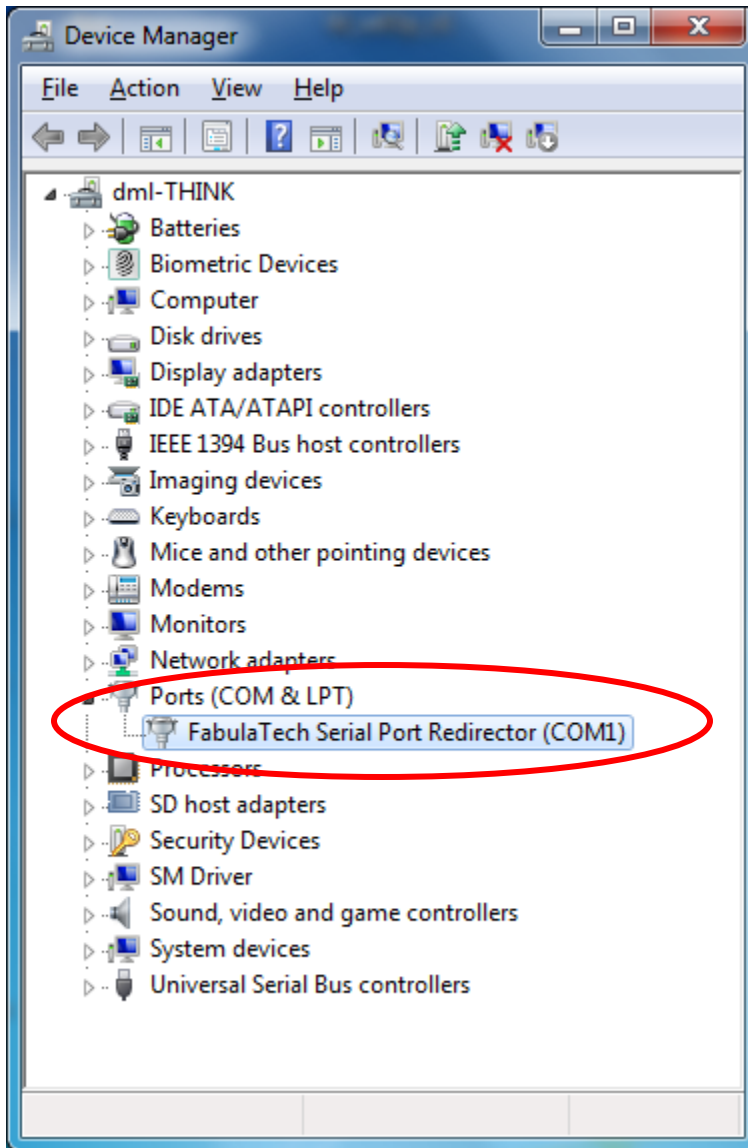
Device Manager

File Action View Help

dml-THINK
Batteries
Biometric Devices
Computer
Disk drives
Display adapters
IDE ATA/ATAPI controllers
IEEE 1394 Bus host controllers
Imaging devices
Keyboards
Mice and other pointing devices
Modems
Monitors
Network adapters
Ports (COM & LPT)
FabulaTech Serial Port Redirector (COM1)
Processors
SD host adapters
Security Devices
SM Driver
Sound, video and game controllers
System devices
Universal Serial Bus controllers